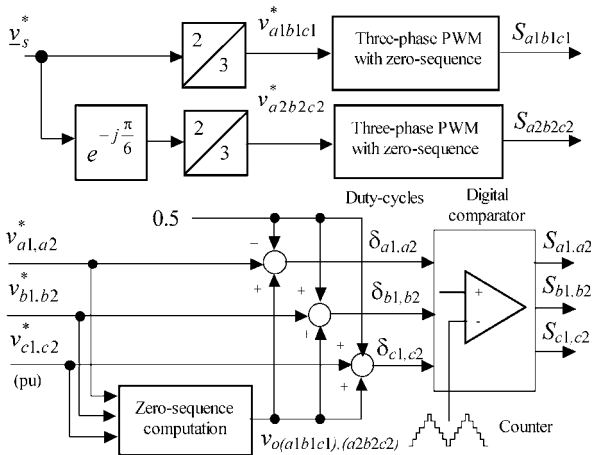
$\underline{v}_s^*$

2

3

$v_{a1b1c1}^*$

Three-phase PWM with zero-sequence

$S_{a1b1c1}$

$e^{-j\frac{\pi}{6}}$

2

3

$v_{a2b2c2}^*$

Three-phase PWM with zero-sequence

$S_{a2b2c2}$

0.5

Duty-cycles

Digital comparator

$v_{a1,a2}^*$

$v_{b1,b2}^*$

$v_{c1,c2}^*$

(pu)

−

+

+

+

+

$\delta_{a1,a2}$

$\delta_{b1,b2}$

$\delta_{c1,c2}$

+

-

$S_{a1,a2}$

$S_{b1,b2}$

$S_{c1,c2}$

Zero-sequence computation

$v_{o(a1b1c1),(a2b2c2)}$

Counter